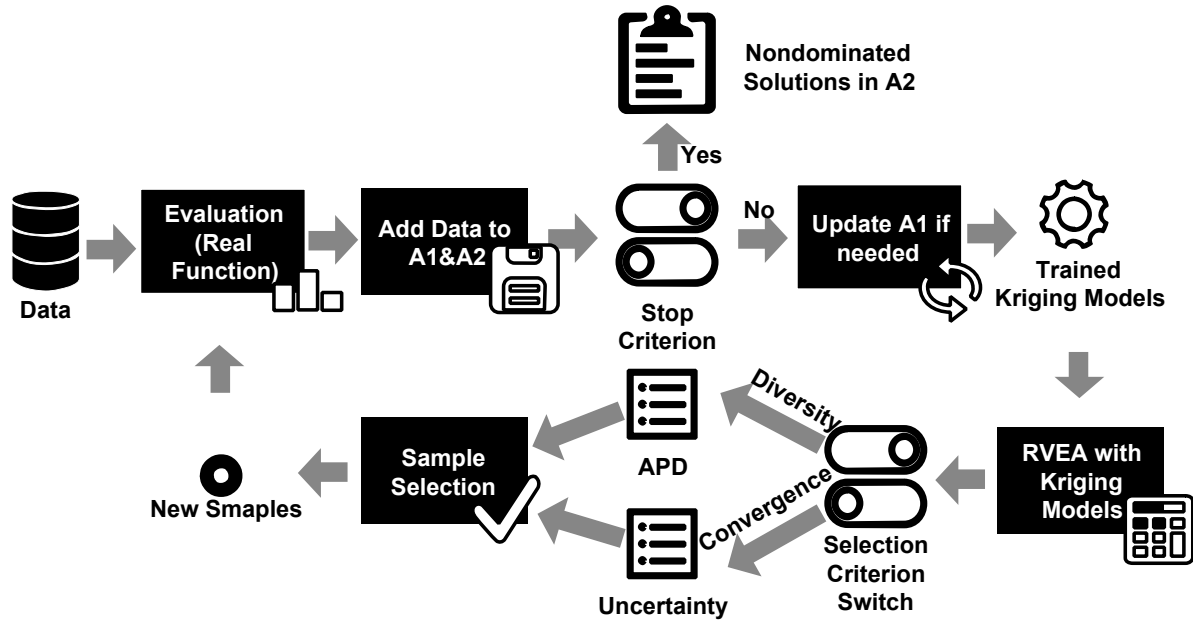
Nondominated Solutions in A2

Yes

Data

Evaluation (Real Function)

Add Data to A1&A2

Stop Criterion

No

Update A1 if needed

Trained Kriging Models

Diversity

APD

Sample Selection

New Smaples

Convergence

Uncertainty

Selection Criterion Switch

RVEA with Kriging Models